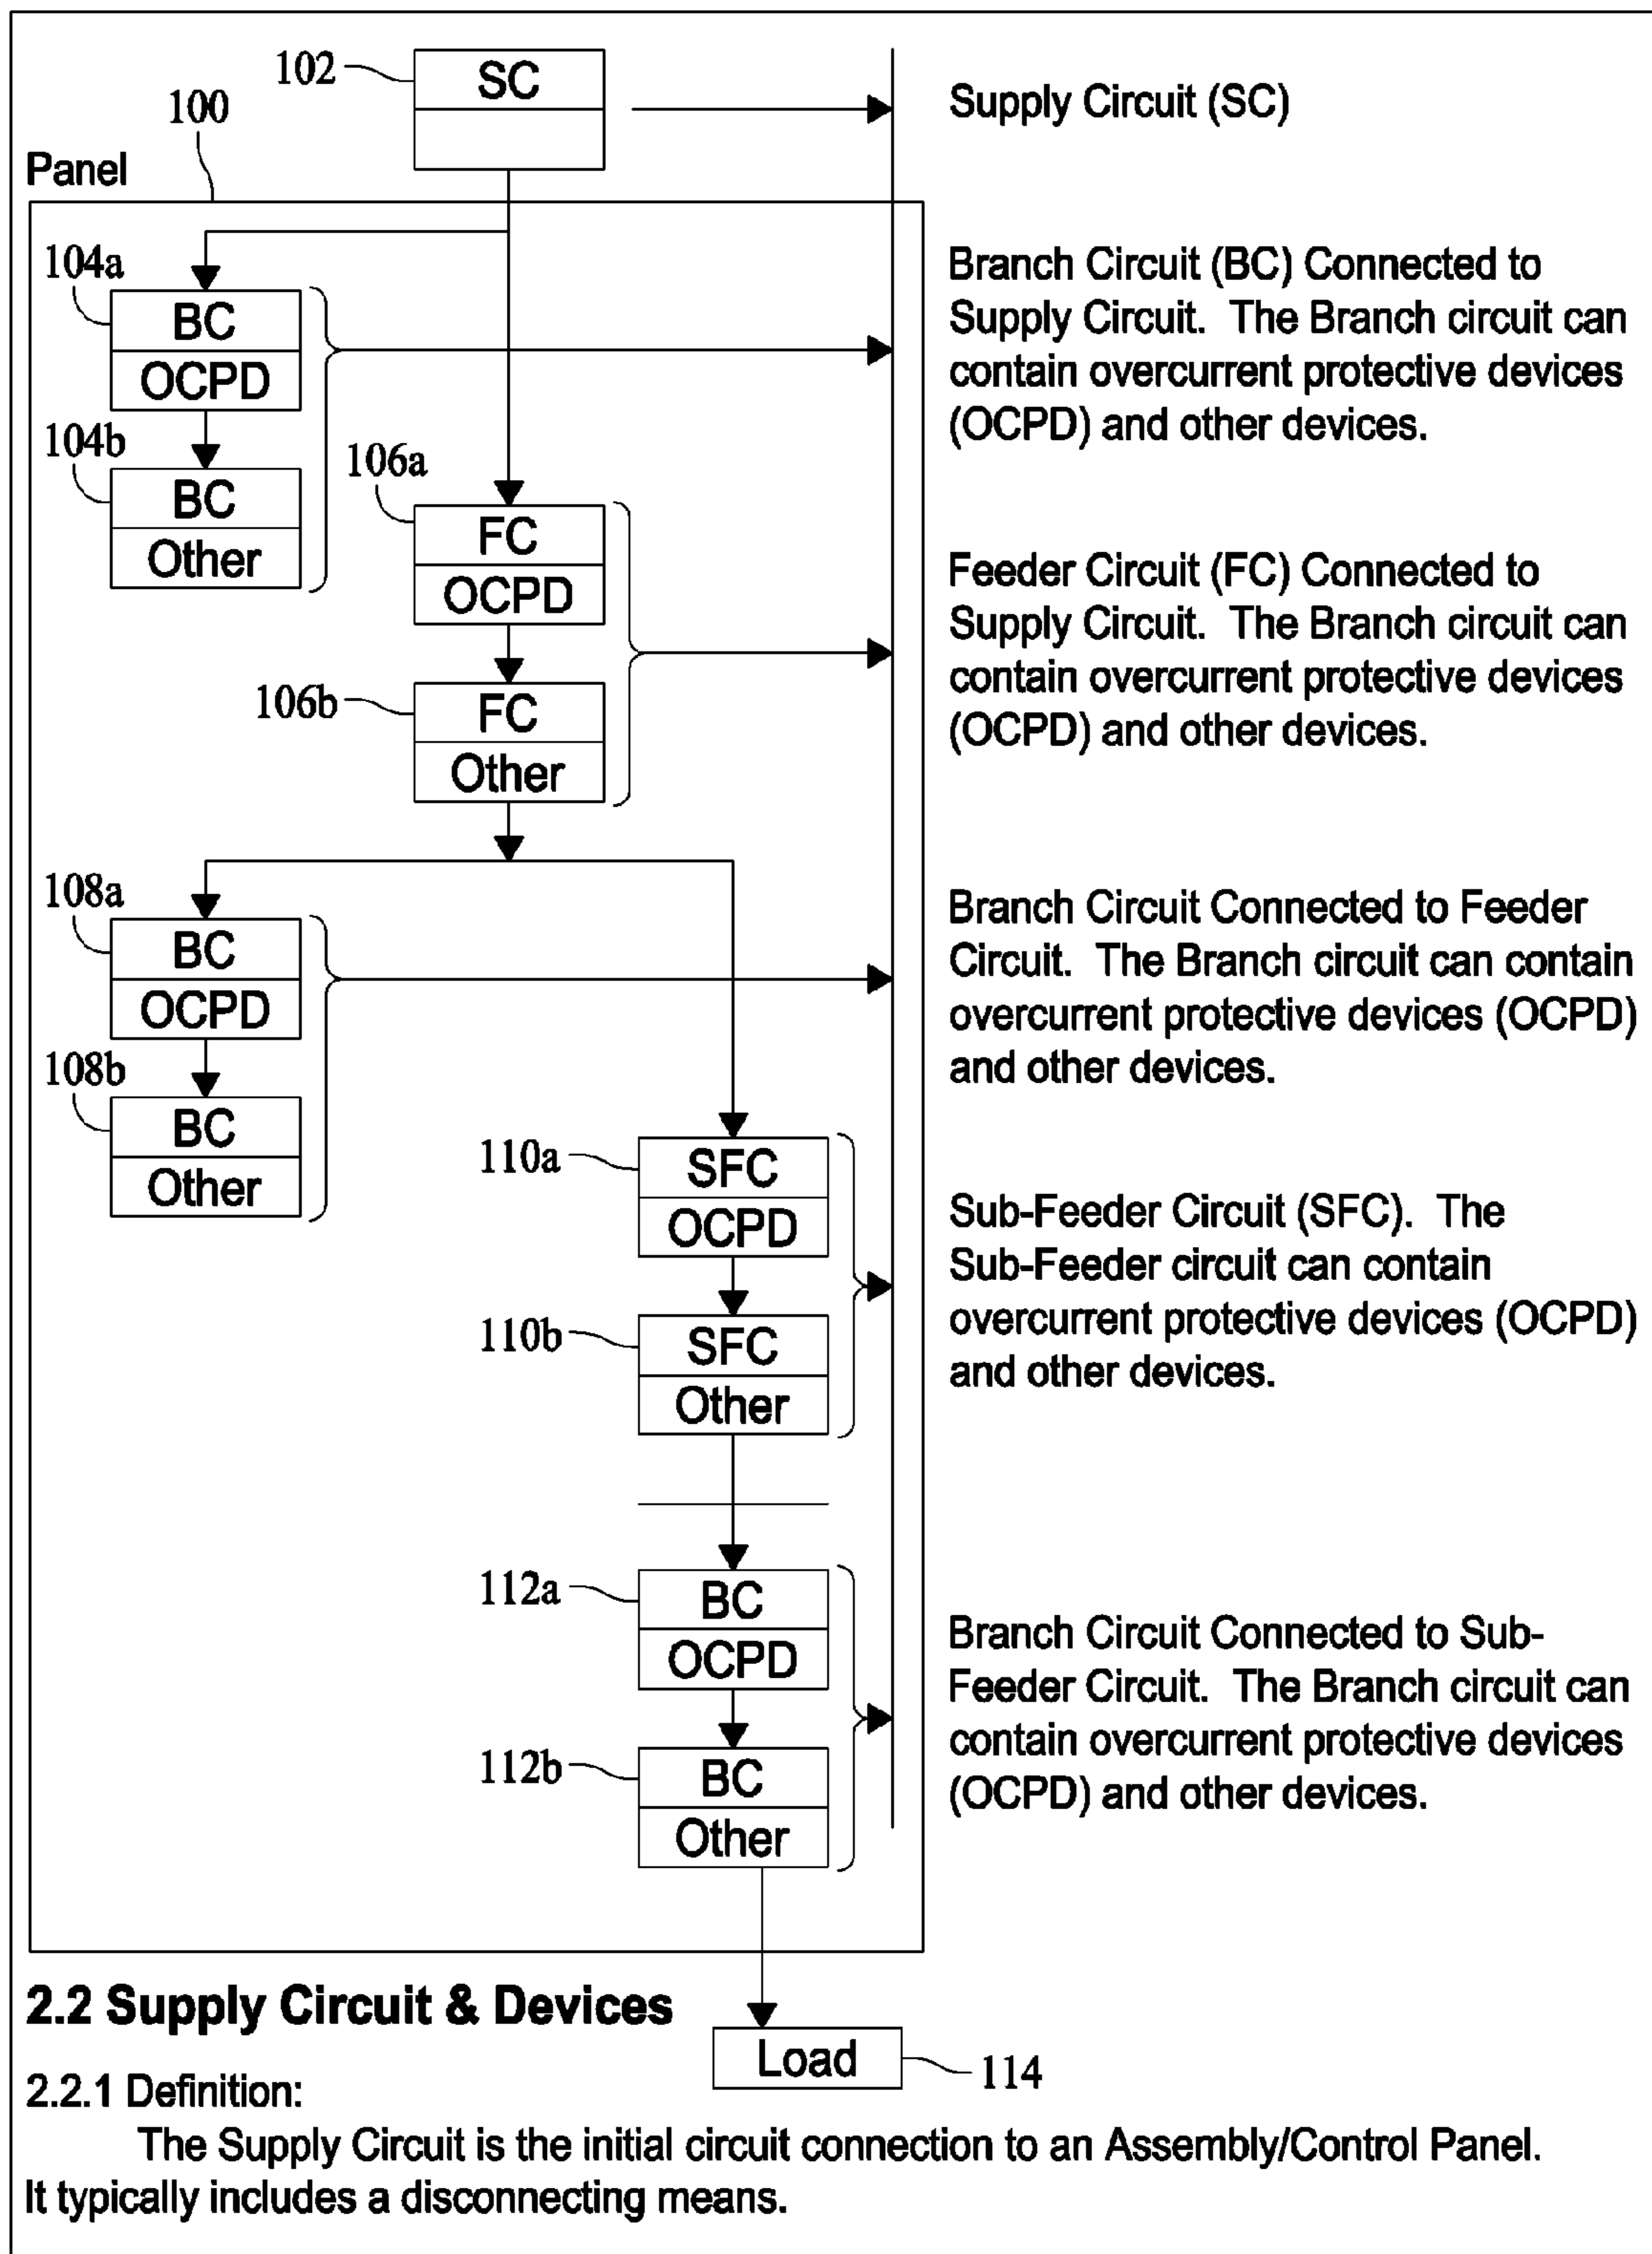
102
SC
100
Panel
Supply Circuit (SC)

104a
BC
OCPD
104b
BC
Other

Branch Circuit (BC) Connected to Supply Circuit. The Branch circuit can contain overcurrent protective devices (OCPD) and other devices.

106a
FC
OCPD
106b
FC
Other

Feeder Circuit (FC) Connected to Supply Circuit. The Branch circuit can contain overcurrent protective devices (OCPD) and other devices.

108a
BC
OCPD
108b
BC
Other

Branch Circuit Connected to Feeder Circuit. The Branch circuit can contain overcurrent protective devices (OCPD) and other devices.

110a
SFC
OCPD
110b
SFC
Other

Sub-Feeder Circuit (SFC). The Sub-Feeder circuit can contain overcurrent protective devices (OCPD) and other devices.

112a
BC
OCPD
112b
BC
Other

Branch Circuit Connected to Sub-Feeder Circuit. The Branch circuit can contain overcurrent protective devices (OCPD) and other devices.

Load
114

2.2 Supply Circuit & Devices

2.2.1 Definition:

The Supply Circuit is the initial circuit connection to an Assembly/Control Panel. It typically includes a disconnecting means.